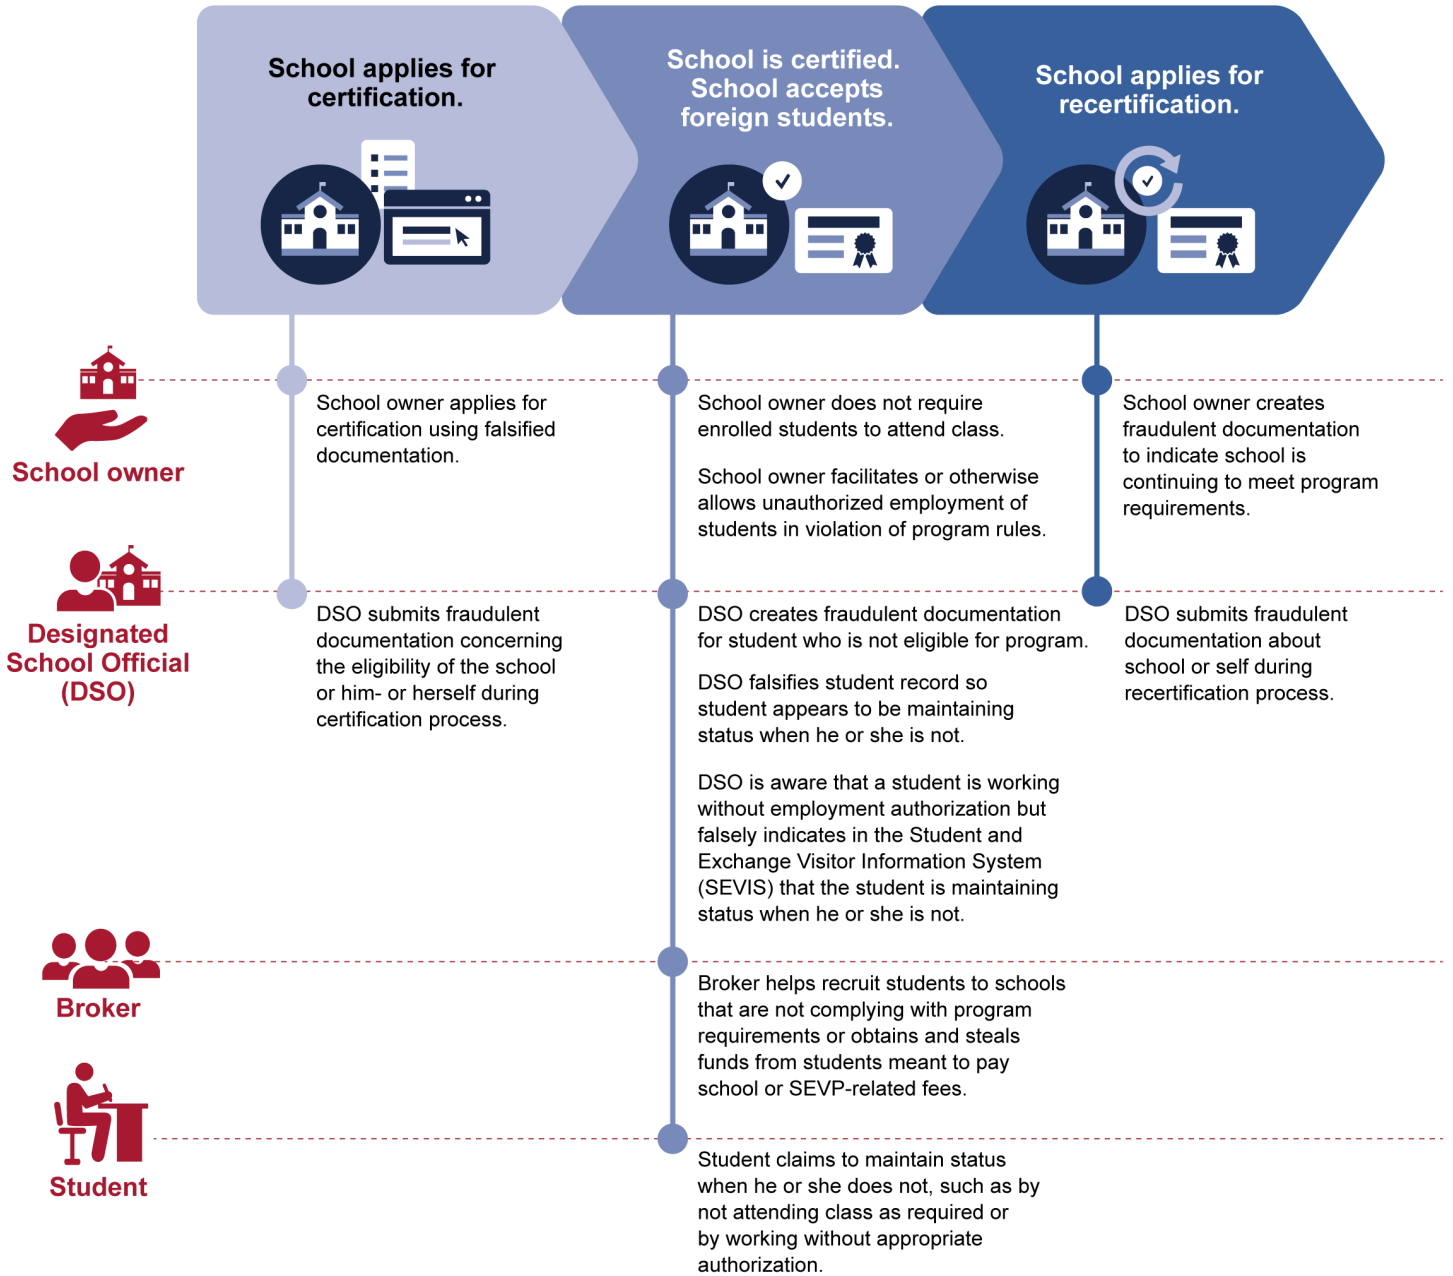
School applies for certification.

School is certified. School accepts foreign students.

School applies for recertification.

School owner

School owner applies for certification using falsified documentation.

School owner does not require enrolled students to attend class.

School owner facilitates or otherwise allows unauthorized employment of students in violation of program rules.

School owner creates fraudulent documentation to indicate school is continuing to meet program requirements.

Designated School Official (DSO)

DSO submits fraudulent documentation concerning the eligibility of the school or him- or herself during certification process.

DSO creates fraudulent documentation for student who is not eligible for program.

DSO falsifies student record so student appears to be maintaining status when he or she is not.

DSO is aware that a student is working without employment authorization but falsely indicates in the Student and Exchange Visitor Information System (SEVIS) that the student is maintaining status when he or she is not.

DSO submits fraudulent documentation about school or self during recertification process.

Broker

Broker helps recruit students to schools that are not complying with program requirements or obtains and steals funds from students meant to pay school or SEVP-related fees.

Student

Student claims to maintain status when he or she does not, such as by not attending class as required or by working without appropriate authorization.